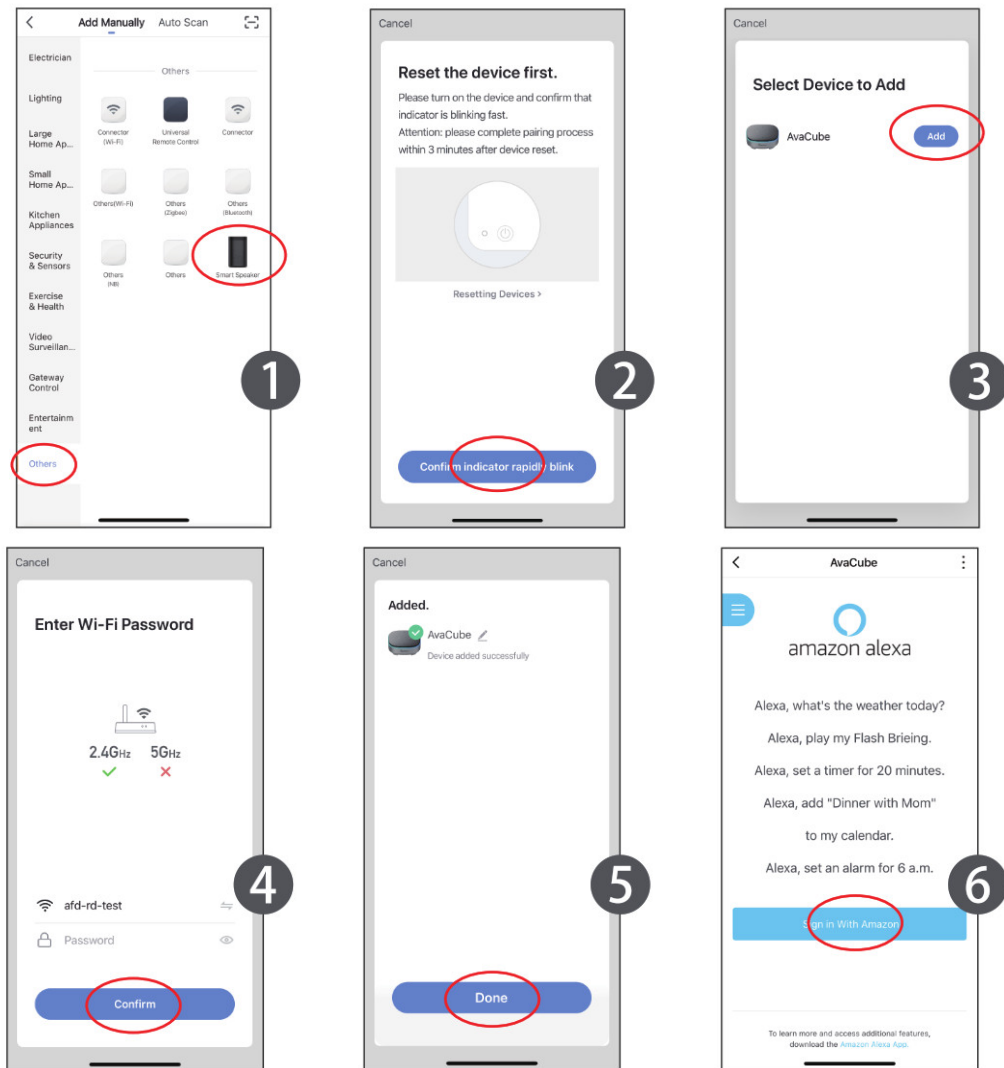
Add Manually Auto Scan

Electrician
Lighting
Large Home Ap...
Small Home Ap...
Kitchen Appliances
Security & Sensors
Exercise & Health
Video Surveillan...
Gateway Control
Entertainment
Others

Others

Connector (Wi-Fi)
Universal Remote Control
Connector
Others(Wi-Fi)
Others (Zigbee)
Others (Bluetooth)
Others (NB)
Others
Smart Speaker

1

Cancel

Reset the device first.

Please turn on the device and confirm that indicator is blinking fast.
Attention: please complete pairing process within 3 minutes after device reset.

Resetting Devices >

Confirm indicator rapidly blink

2

Cancel

Select Device to Add

AvaCube
Add

3

Cancel

Enter Wi-Fi Password

2.4GHz 5GHz

afd-rd-test
Password

Confirm

4

Cancel

Added.

AvaCube
Device added successfully

Done

5

AvaCube

amazon alexa

Alexa, what's the weather today?
Alexa, play my Flash Brieing.
Alexa, set a timer for 20 minutes.
Alexa, add "Dinner with Mom" to my calendar.
Alexa, set an alarm for 6 a.m.

Sign in With Amazon

To learn more and access additional features, download the Amazon Alexa App.

6